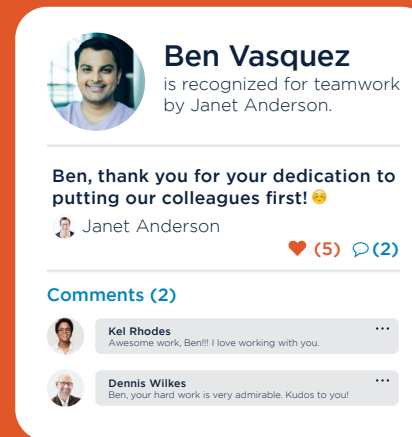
Ben Vasquez
is recognized for teamwork by Janet Anderson.

Ben, thank you for your dedication to putting our colleagues first! ☺

Janet Anderson

♥ (5) (2)

Comments (2)

Kel Rhodes
Awesome work, Ben!!! I love working with you.
...

Dennis Wilkes
Ben, your hard work is very admirable. Kudos to you!
...